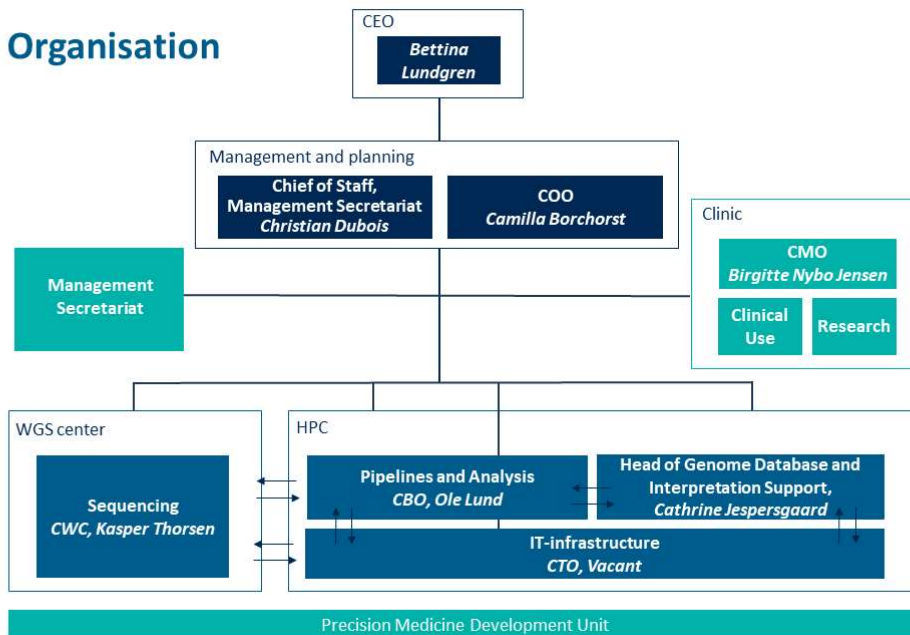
Organisation

CEO

Bettina Lundgren

Management and planning

Chief of Staff, Management Secretariat
Christian Dubois

COO
Camilla Borchorst

Clinic

CMO
Birgitte Nybo Jensen

Clinical Use

Research

Management Secretariat

WGS center

Sequencing
CWC, Kasper Thorsen

HPC

Pipelines and Analysis
CBO, Ole Lund

Head of Genome Database and Interpretation Support,
Cathrine Jespersgaard

IT-infrastructure
CTO, Vacant

Precision Medicine Development Unit